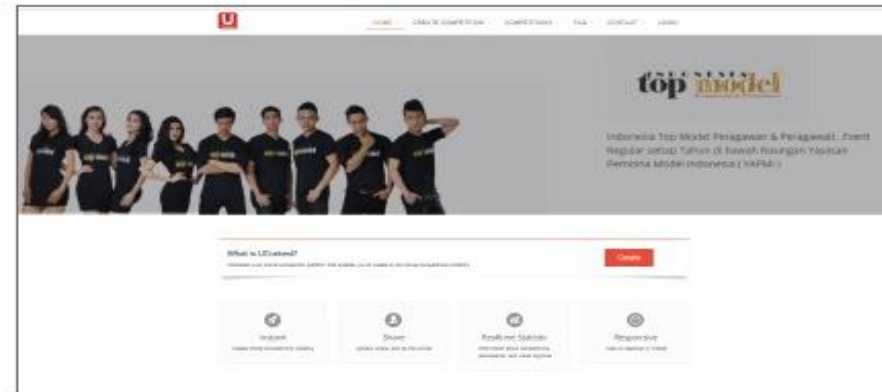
U

HOME CREATE COMPETITION COMPETITIONS FAQ CONTACT LOGIN

top model

Indonesia Top Model Peragawan & Peragawati . Event Regular setiap Tahun di bawah Naungan Yayasan Pembina Model Indonesia ( YAPMI )

What is UCooked?

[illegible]

Create

Instant
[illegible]

Share
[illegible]

Realtime Statistic
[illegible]

Responsive
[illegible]